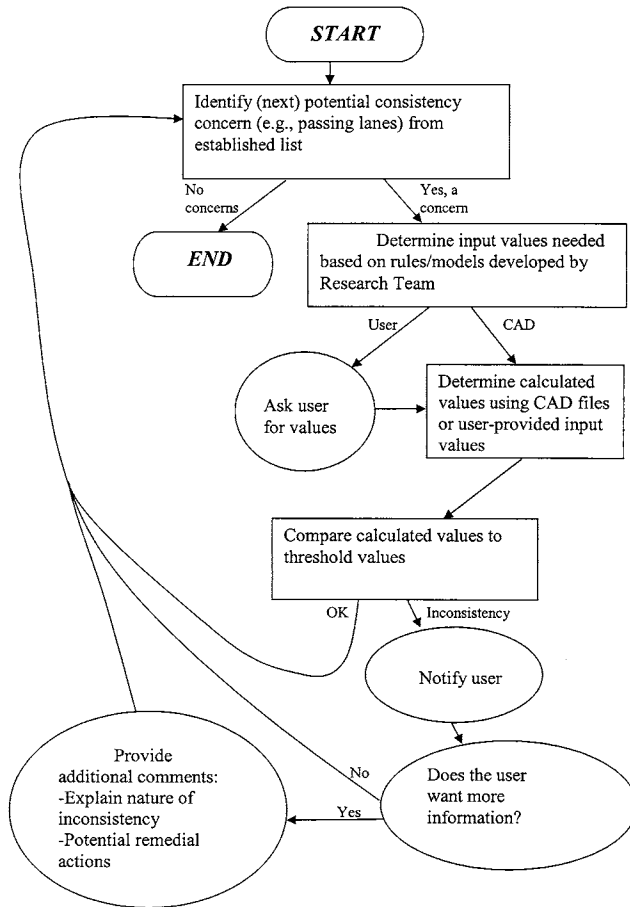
START

Identify (next) potential consistency concern (e.g., passing lanes) from established list

No concerns

Yes, a concern

END

Determine input values needed based on rules/models developed by Research Team

User

CAD

Ask user for values

Determine calculated values using CAD files or user-provided input values

Compare calculated values to threshold values

OK

Inconsistency

Notify user

No

Does the user want more information?

Yes

Provide additional comments:
-Explain nature of inconsistency
-Potential remedial actions